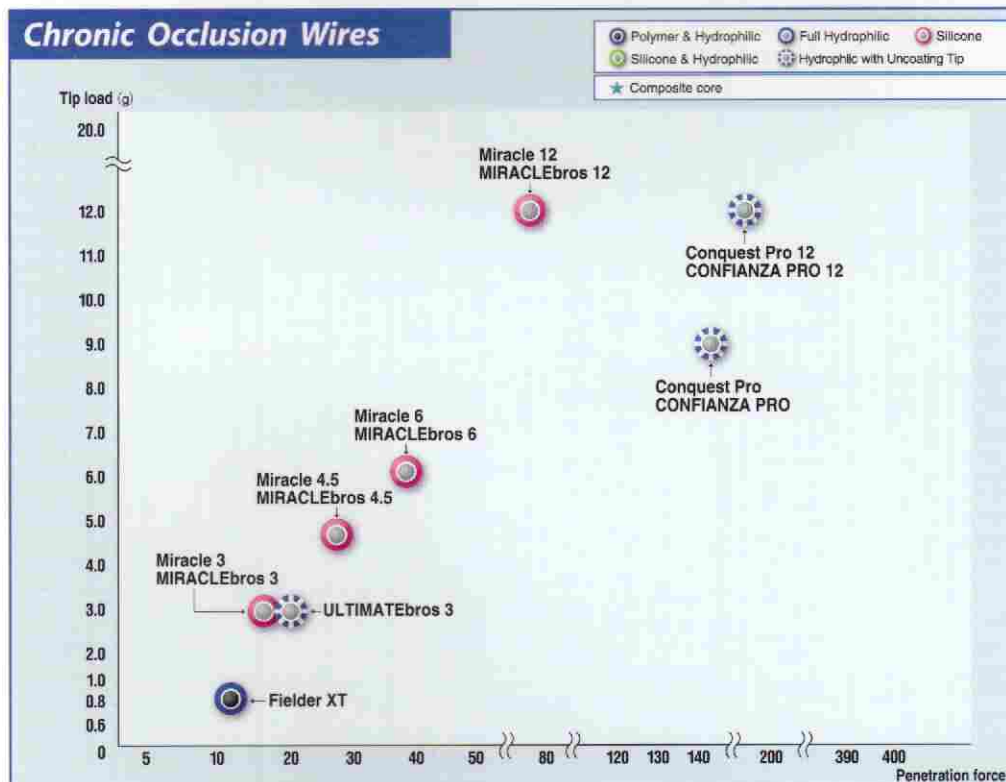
Chronic Occlusion Wires

Polymer & Hydrophilic
Full Hydrophilic
Silicone
Silicone & Hydrophilic
Hydrophilic with Uncoating Tip
Composite core

Tip load (g)

20.0
12.0
11.0
10.0
9.0
8.0
7.0
6.0
5.0
4.0
3.0
2.0
1.0
0.8
0.6
0

Miracle 12
MIRACLEbros 12

Conquest Pro 12
CONFIANZA PRO 12

Conquest Pro
CONFIANZA PRO

Miracle 6
MIRACLEbros 6

Miracle 4.5
MIRACLEbros 4.5

Miracle 3
MIRACLEbros 3

ULTIMATEbros 3

Fielder XT

5 10 20 30 40 50 80 120 130 140 200 390 400

Penetration force